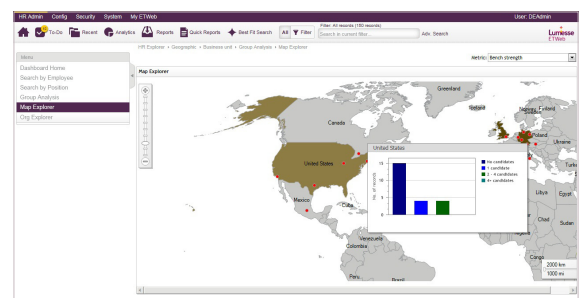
HR Admin Config Security System My ETWeb

User: DEAdmin

To-Do Recent Analytics Reports Quick Reports Best Fit Search All Filter

Filter: All records (180 records)

Search in current filter...

Adv. Search

Lumesse ETWeb

HR Explore › Geographic › Business unit › Group Analysis › Map Explorer

Menu

Dashboard Home
Search by Employee
Search by Position
Group Analysis
Map Explorer
Org Explorer

Metric: Bench strength

Map Explorer

Greenland
Canada
United States
Mexico
Cuba
Venezuela
Colombia
Peru
Norway
Finland
Poland
Turke
Libya
Egypt
Chad
Sudan
Niger

United States

| No. of records |
|---|
| 15 |
| 10 |
| 5 |
| 0 |

No candidates
1 candidate
2 - 4 candidates
4+ candidates

2000 km
1000 mi